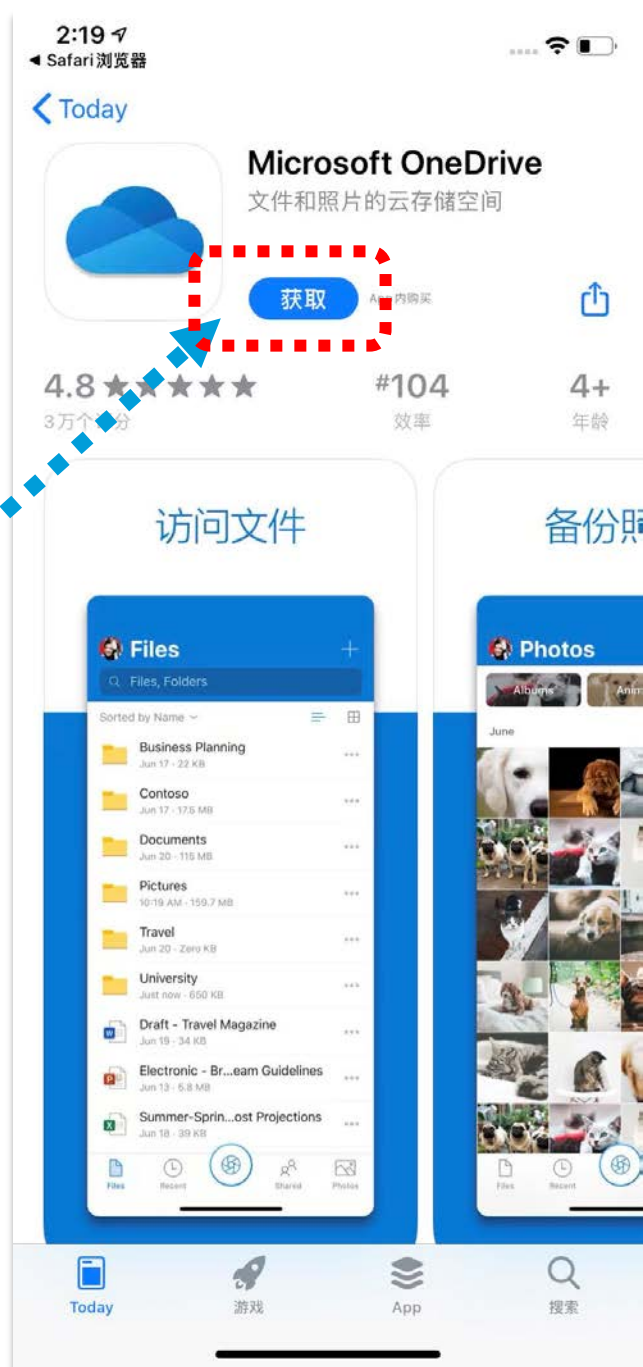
2:19
◀ Safari浏览器

< Today

Microsoft OneDrive
文件和照片的云存储空间

获取 App内购买

4.8 ★★★★★
3万个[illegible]分

#104
效率

4+
年龄

访问文件

Files
Files, Folders
Sorted by Name
Business Planning
Jun 17 · 22 KB
Contoso
Jun 17 · 17.5 MB
Documents
Jun 20 · 115 MB
Pictures
10:19 AM · 159.7 MB
Travel
Jun 20 · Zero KB
University
Just now · 650 KB
Draft - Travel Magazine
Jun 19 · 34 KB
Electronic - Br...eam Guidelines
Jun 13 · 5.8 MB
Summer-Sprin...ost Projections
Jun 18 · 39 KB
Files Recent Shared Photos

备份照

Photos
Albums Anim
June
Files Recent

Today 游戏 App 搜索